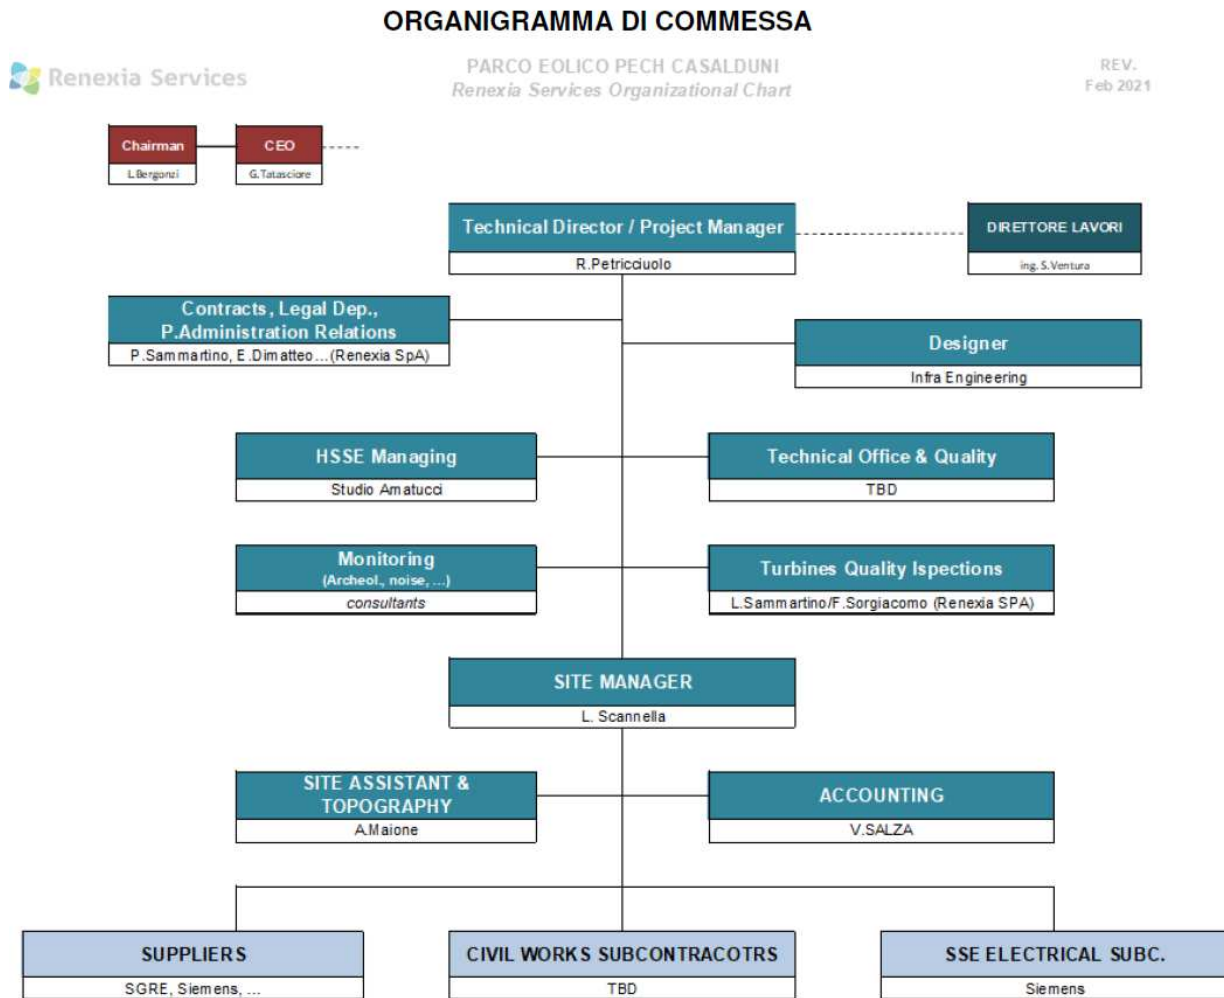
ORGANIGRAMMA DI COMMESSA

Renexia Services

PARCO EOLICO PECH CASALDUNI
Renexia Services Organizational Chart

REV.
Feb 2021

Chairman
L.Bergonzi

CEO
G.Tatasciore

Technical Director / Project Manager
R.Petricciuolo

DIRETTORE LAVORI
ing. S.Ventura

Contracts, Legal Dep., P.Administration Relations
P.Sammartino, E.Dimatteo...(Renexia SpA)

Designer
Infra Engineering

HSSE Managing
Studio Amatucci

Technical Office & Quality
TBD

Monitoring
(Archeol., noise, ...)
consultants

Turbines Quality Ispections
L.Sammartino/F.Sorgiacomo (Renexia SPA)

SITE MANAGER
L. Scannella

SITE ASSISTANT & TOPOGRAPHY
A.Maione

ACCOUNTING
V.SALZA

SUPPLIERS
SGRE, Siemens, ...

CIVIL WORKS SUBCONTRACOTRS
TBD

SSE ELECTRICAL SUBC.
Siemens